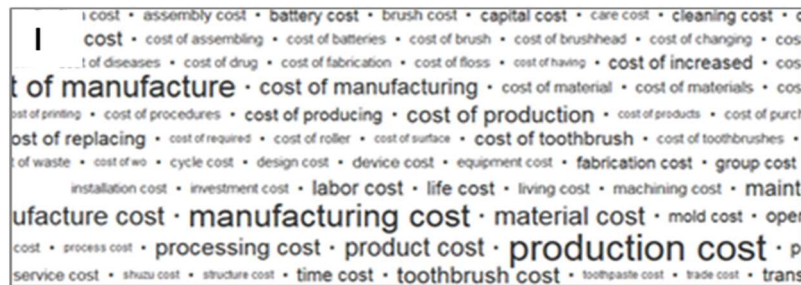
I

i cost • assembly cost • battery cost • brush cost • capital cost • care cost • cleaning cost • c
cost • cost of assembling • cost of batteries • cost of brush • cost of brushhead • cost of changing • cos
t of diseases • cost of drug • cost of fabrication • cost of floss • cost of having • cost of increased • cos
t of manufacture • cost of manufacturing • cost of material • cost of materials • cos
st of printing • cost of procedures • cost of producing • cost of production • cost of products • cost of purch
ost of replacing • cost of required • cost of roller • cost of surface • cost of toothbrush • cost of toothbrushes •
of waste • cost of wo • cycle cost • design cost • device cost • equipment cost • fabrication cost • group cost
installation cost • investment cost • labor cost • life cost • living cost • machining cost • maint
ufacture cost • manufacturing cost • material cost • mold cost • oper
cost • process cost • processing cost • product cost • production cost • p
service cost • shuzu cost • structure cost • time cost • toothbrush cost • toothpaste cost • trade cost • trans